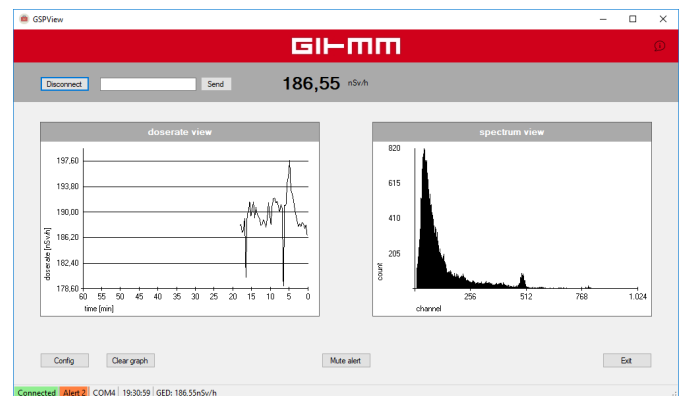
GSPView

GIHMM

Disconnect

Send

186,55 nSv/h

doserate view

197,60

193,80

190,00

186,20

182,40

178,60

doserate [nSv/h]

60 55 50 45 40 35 30 25 20 15 10 5 0

time [min]

spectrum view

820

615

410

205

count

256 512 768 1.024

channel

Config

Clear graph

Mute alert

Exit

Connected | Alert 2 | COM4 | 19:30:59 | GED: 186,55nSv/h